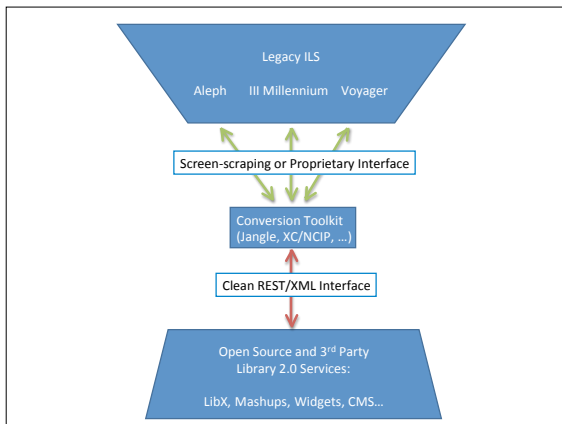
Legacy ILS

Aleph III Millennium Voyager

Screen-scraping or Proprietary Interface

Conversion Toolkit (Jangle, XC/NCIP, …)

Clean REST/XML Interface

Open Source and 3$^{rd}$ Party Library 2.0 Services:

LibX, Mashups, Widgets, CMS…